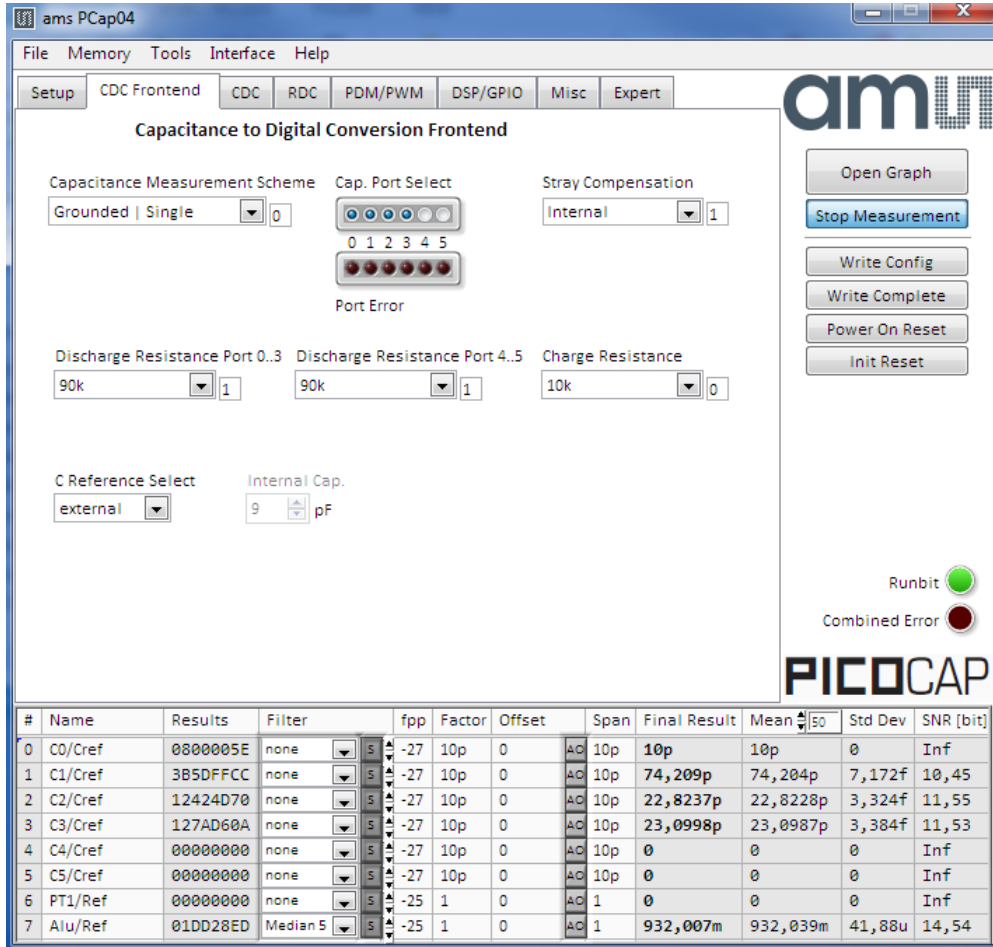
ams PCap04

File Memory Tools Interface Help

Setup CDC Frontend CDC RDC PDM/PWM DSP/GPIO Misc Expert

Capacitance to Digital Conversion Frontend

Capacitance Measurement Scheme
Grounded | Single 0

Cap. Port Select
0 1 2 3 4 5
Port Error

Stray Compensation
Internal 1

Discharge Resistance Port 0..3
90k 1

Discharge Resistance Port 4..5
90k 1

Charge Resistance
10k 0

C Reference Select
external

Internal Cap.
9 pF

Open Graph
Stop Measurement
Write Config
Write Complete
Power On Reset
Init Reset

Runbit
Combined Error

PICOCAP

| # | Name | Results | Filter | | fpp | Factor | Offset | | Span | Final Result | Mean 50 | Std Dev | SNR [bit] |
|---|---|---|---|---|---|---|---|---|---|---|---|---|---|
| 0 | C0/Cref | 0800005E | none | S | -27 | 10p | 0 | AO | 10p | 10p | 10p | 0 | Inf |
| 1 | C1/Cref | 3B5DFFCC | none | S | -27 | 10p | 0 | AO | 10p | 74,209p | 74,204p | 7,172f | 10,45 |
| 2 | C2/Cref | 12424D70 | none | S | -27 | 10p | 0 | AO | 10p | 22,8237p | 22,8228p | 3,324f | 11,55 |
| 3 | C3/Cref | 127AD60A | none | S | -27 | 10p | 0 | AO | 10p | 23,0998p | 23,0987p | 3,384f | 11,53 |
| 4 | C4/Cref | 00000000 | none | S | -27 | 10p | 0 | AO | 10p | 0 | 0 | 0 | Inf |
| 5 | C5/Cref | 00000000 | none | S | -27 | 10p | 0 | AO | 10p | 0 | 0 | 0 | Inf |
| 6 | PT1/Ref | 00000000 | none | S | -25 | 1 | 0 | AO | 1 | 0 | 0 | 0 | Inf |
| 7 | Alu/Ref | 01DD28ED | Median 5 | S | -25 | 1 | 0 | AO | 1 | 932,007m | 932,039m | 41,88u | 14,54 |